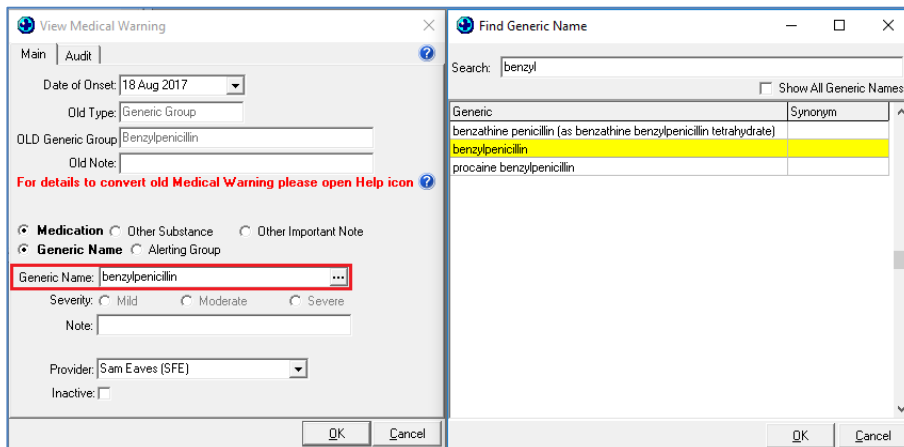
View Medical Warning

Main | Audit |

Date of Onset: 18 Aug 2017

Old Type: Generic Group

OLD Generic Group: Benzylpenicillin

Old Note:

For details to convert old Medical Warning please open Help icon

Medication   Other Substance   Other Important Note

Generic Name   Alerting Group

Generic Name: benzylpenicillin ...

Severity: Mild   Moderate   Severe

Note:

Provider: Sam Eaves (SFE)

Inactive:

OK   Cancel

Find Generic Name

Search: benzyl

Show All Generic Names

| Generic | Synonym |
|---|---|
| benzathine penicillin (as benzathine benzylpenicillin tetrahydrate) | |
| benzylpenicillin | |
| procaine benzylpenicillin | |

OK   Cancel